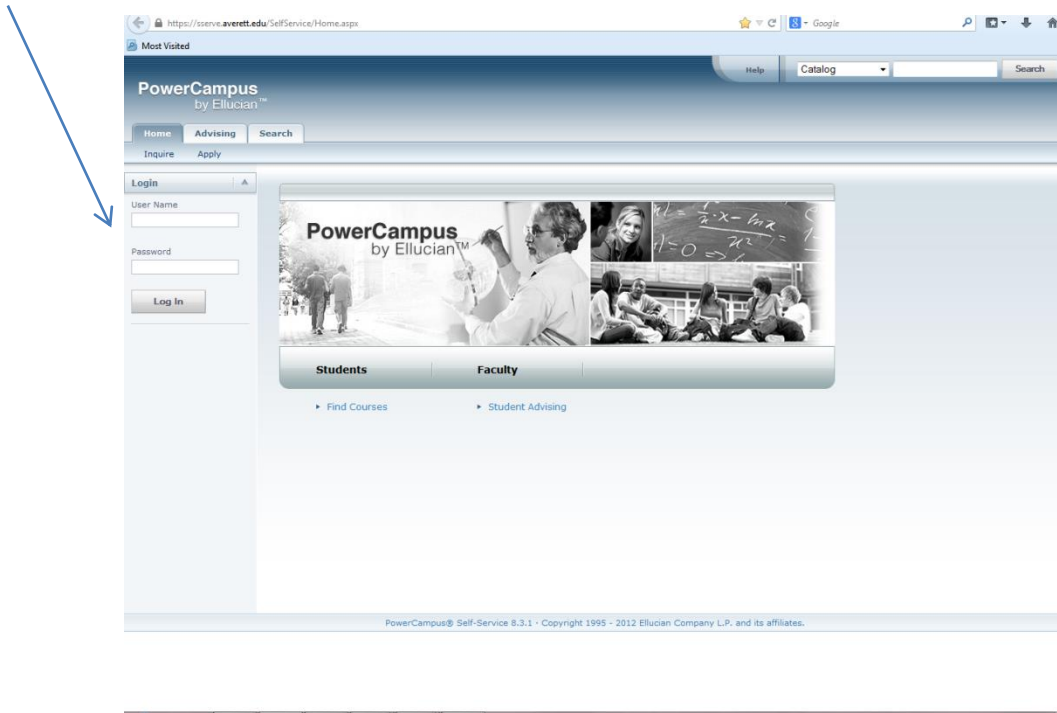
https://sserve.averett.edu/SelfService/Home.aspx

Google

Most Visited

Help

Catalog

Search

PowerCampus by Ellucian™

Home

Advising

Search

Inquire

Apply

Login

User Name

Password

Log In

PowerCampus by Ellucian™

Students

Faculty

▸ Find Courses

▸ Student Advising

PowerCampus® Self-Service 8.3.1 · Copyright 1995 - 2012 Ellucian Company L.P. and its affiliates.